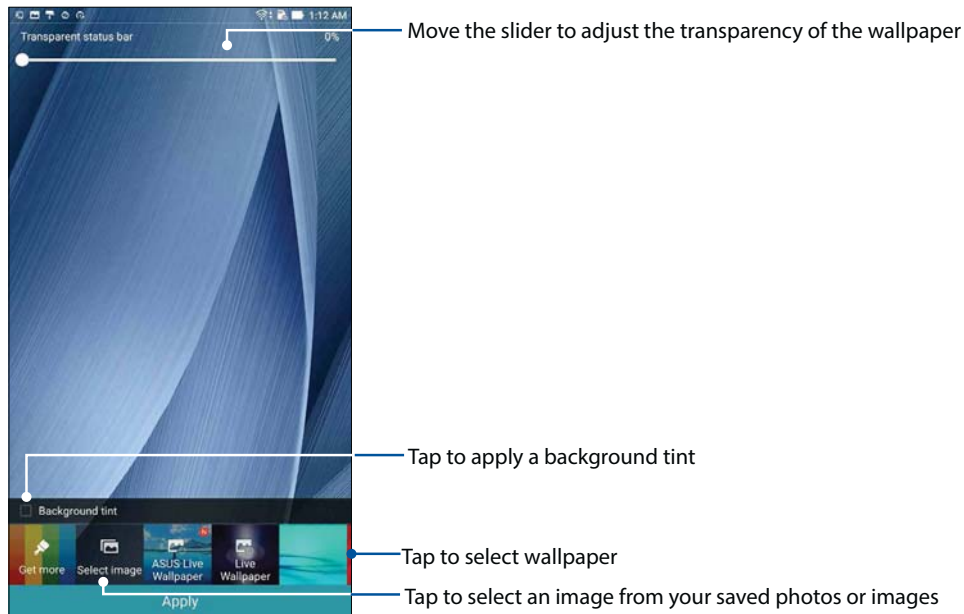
1:12 AM
Transparent status bar
0%

Move the slider to adjust the transparency of the wallpaper

Tap to apply a background tint

Background tint

Get more
Select image
ASUS Live Wallpaper
Live Wallpaper

Tap to select wallpaper

Apply

Tap to select an image from your saved photos or images